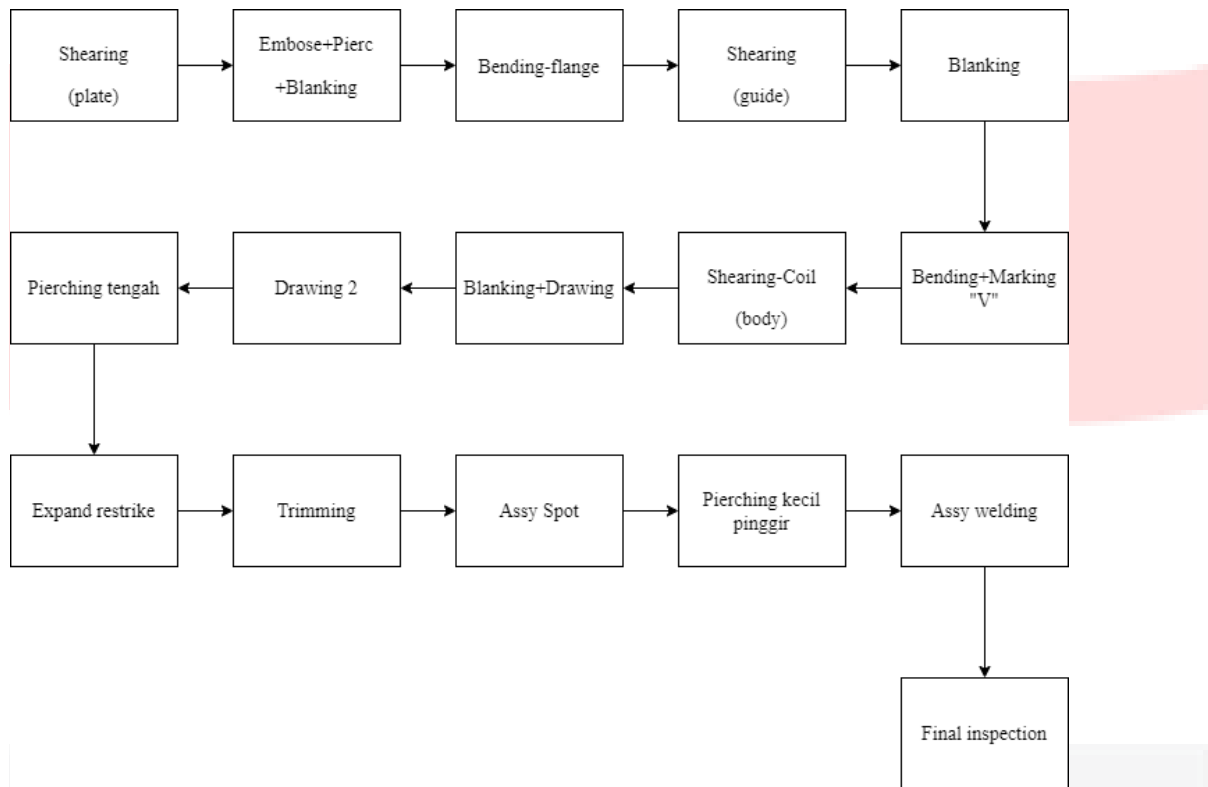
Shearing
(plate)

Embose+Pierc
+Blanking

Bending-flange

Shearing
(guide)

Blanking

Bending+Marking
"V"

Shearing-Coil
(body)

Blanking+Drawing

Drawing 2

Piercing tengah

Expand restrike

Trimming

Assy Spot

Pierching kecil pinggir

Assy welding

Final inspection